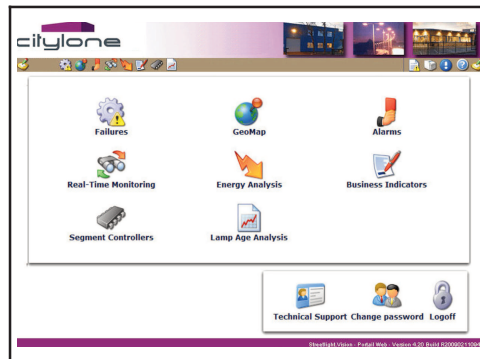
citylone

Failures

GeoMap

Alarms

Real-Time Monitoring

Energy Analysis

Business Indicators

Segment Controllers

Lamp Age Analysis

Technical Support

Change password

Logoff

Streetlight.Vision - Portal Web - Version 4.20 Build R20090211094